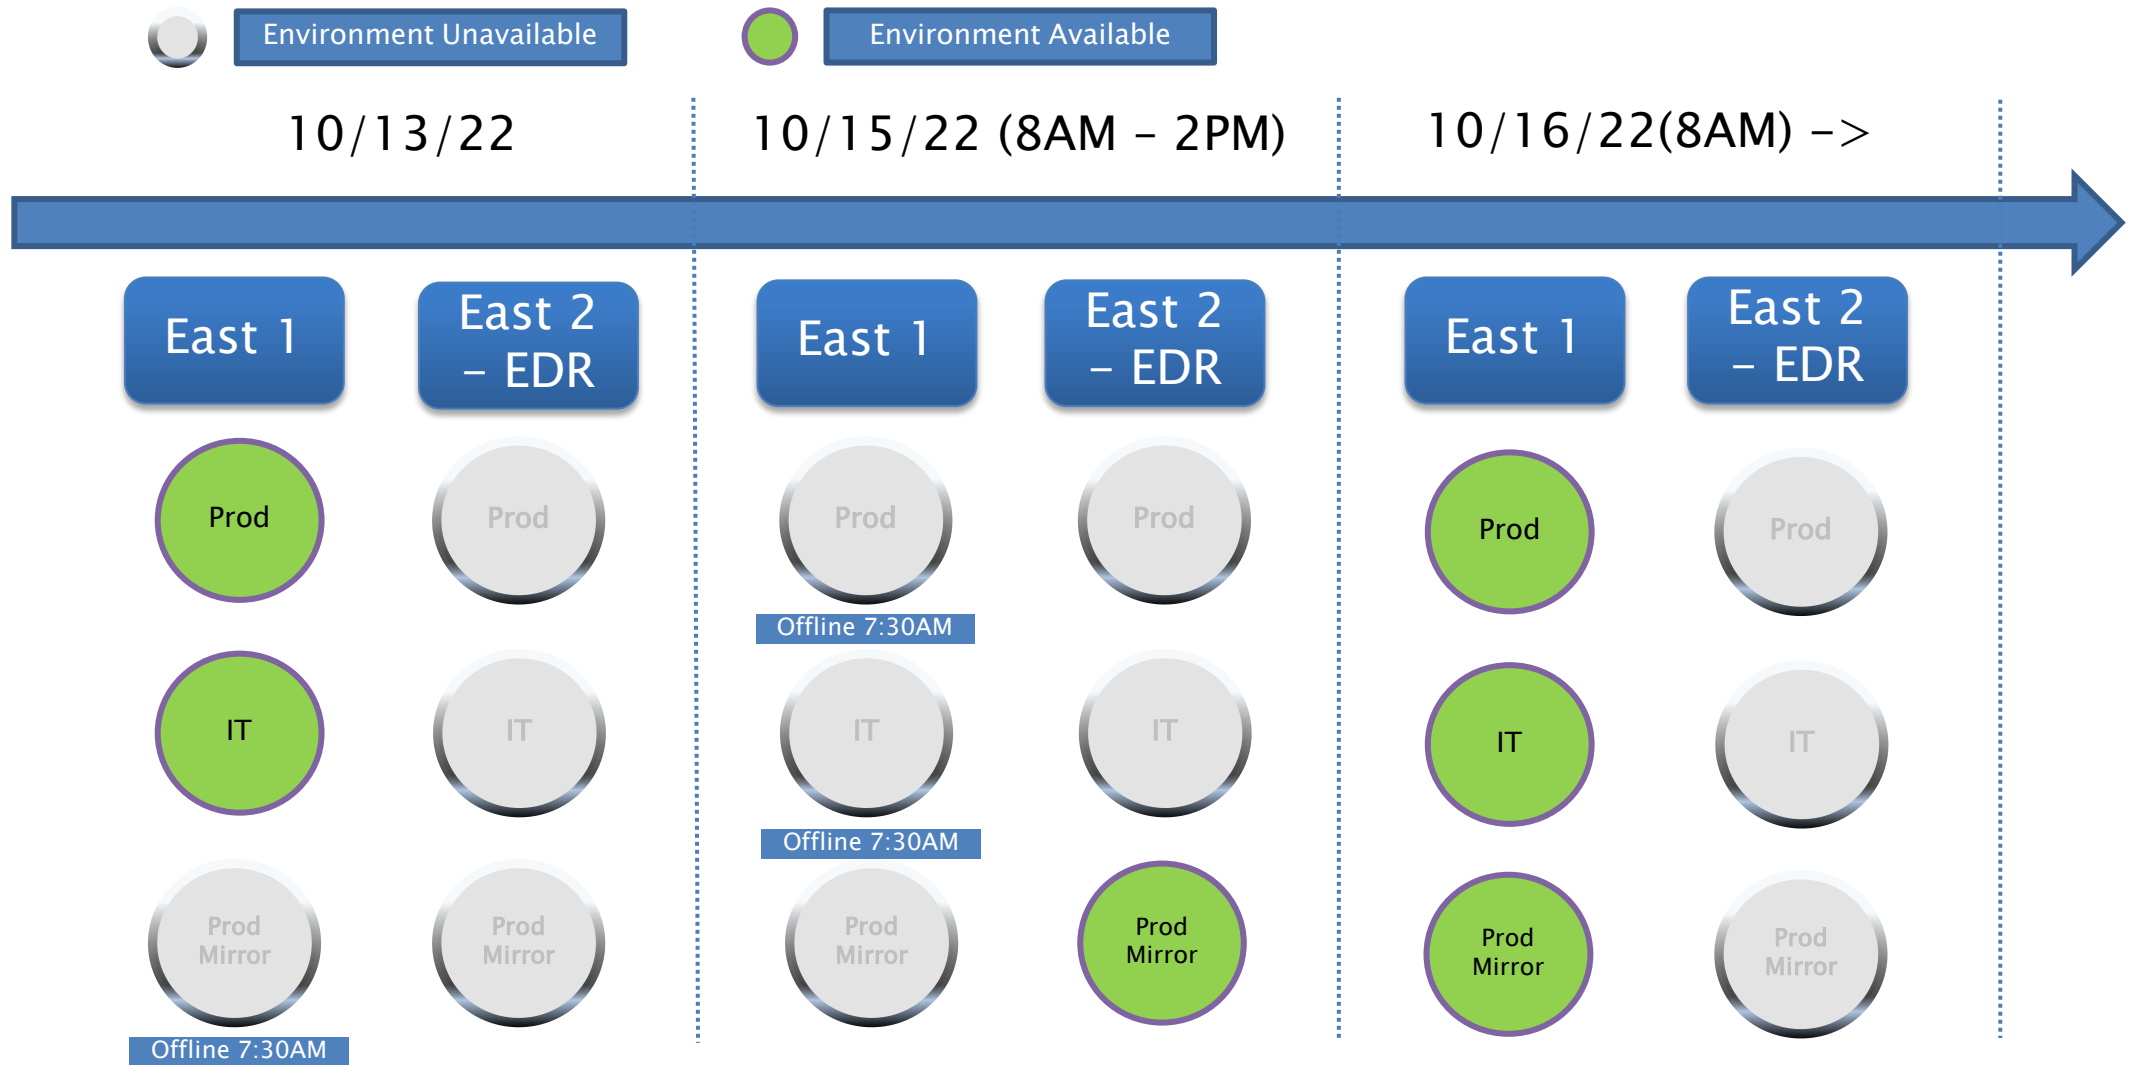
Environment Unavailable

Environment Available

10/13/22

10/15/22 (8AM – 2PM)

10/16/22(8AM) ->

East 1

East 2 – EDR

Prod

Prod

IT

IT

Prod Mirror

Prod Mirror

Offline 7:30AM

East 1

East 2 – EDR

Prod

Prod

Offline 7:30AM

IT

IT

Offline 7:30AM

Prod Mirror

Prod Mirror

East 1

East 2 – EDR

Prod

Prod

IT

IT

Prod Mirror

Prod Mirror